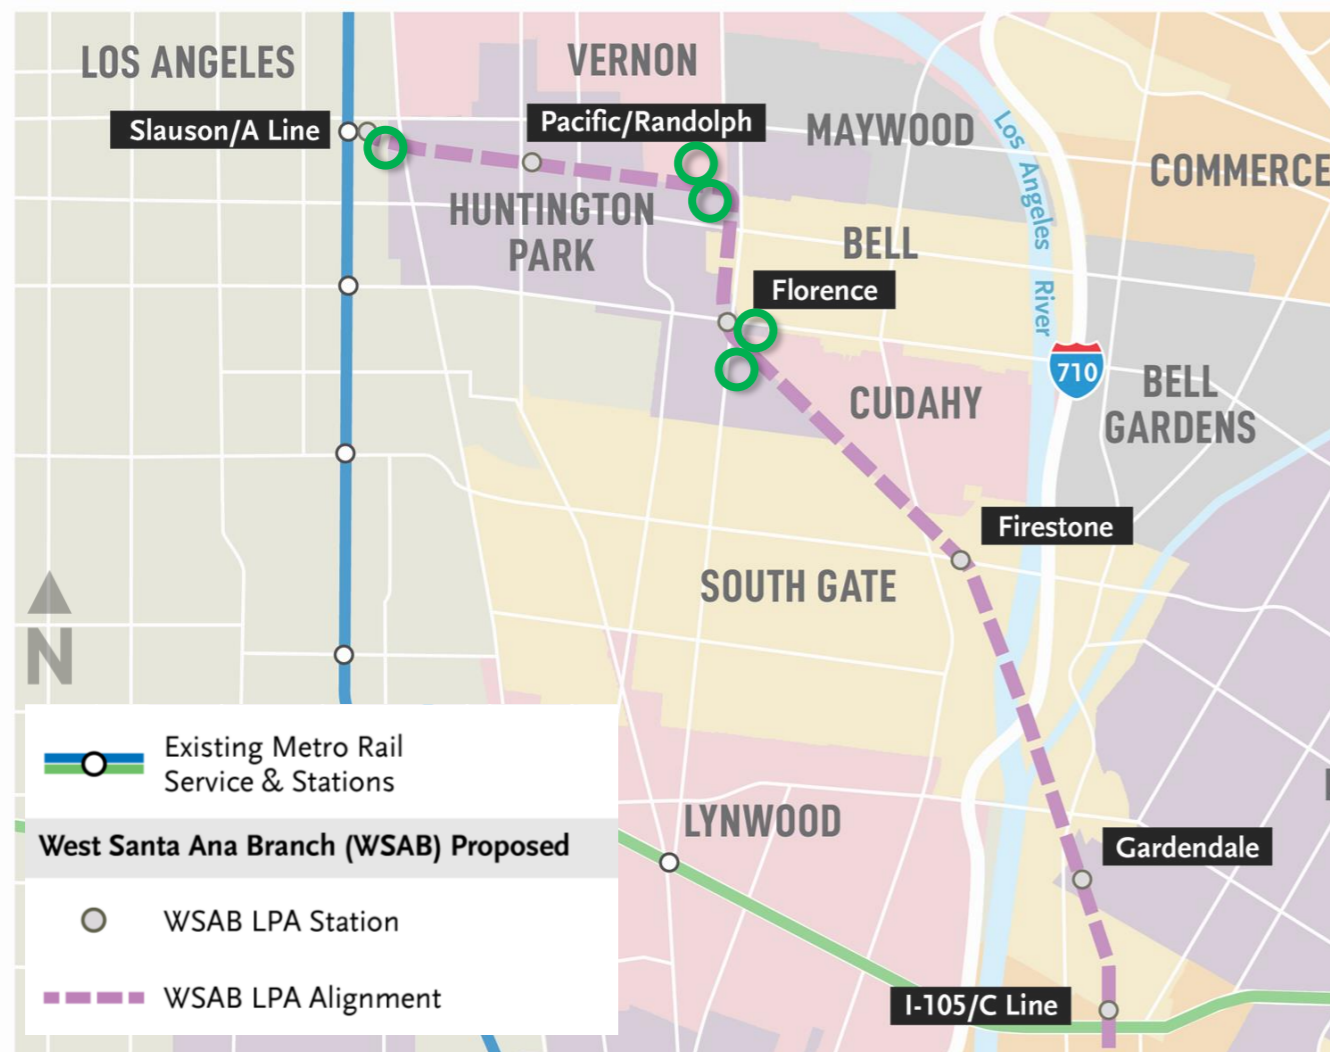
LOS ANGELES

VERNON

Slauson/A Line

Pacific/Randolph

MAYWOOD

Los Angeles River

COMMERCE

HUNTINGTON PARK

BELL

Florence

710

BELL GARDENS

CUDAHY

Firestone

SOUTH GATE

N

LYNWOOD

Gardendale

I-105/C Line

Existing Metro Rail Service & Stations

West Santa Ana Branch (WSAB) Proposed

WSAB LPA Station

WSAB LPA Alignment